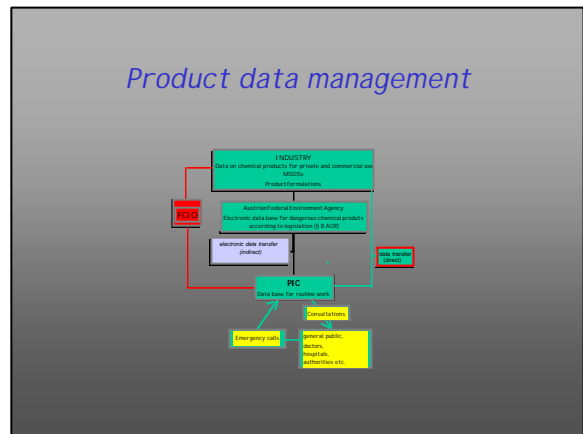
Product data management

INDUSTRY
Data on chemical products for private and commercial use
MSDSs
Product formulations

FCIO

Austrian Federal Environment Agency
Electronic data base for dangerous chemical products according to legislation (§ 8 ACR)

electronic data transfer (indirect)

data transfer (direct)

PIC
Data base for routine work

Consultations

Emergency calls

general public, doctors, hospitals, authorities etc.